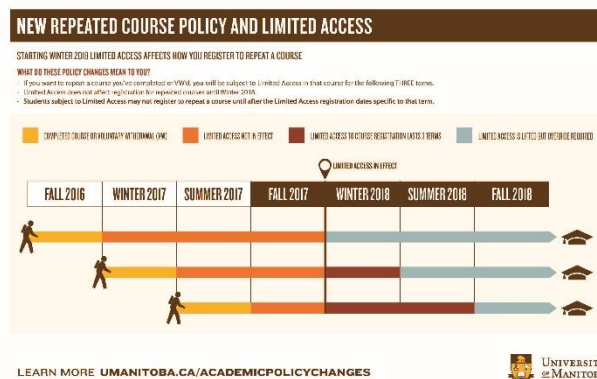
NEW REPEATED COURSE POLICY AND LIMITED ACCESS

STARTING WINTER 2018 LIMITED ACCESS AFFECTS HOW YOU REGISTER TO REPEAT A COURSE

WHAT DO THESE POLICY CHANGES MEAN TO YOU?

- If you want to repeat a course you've completed or VW'd, you will be subject to Limited Access in that course for the following THREE terms.
- Limited Access does not affect registration for repeated courses until Winter 2018.
- Students subject to Limited Access may not register to repeat a course until after the Limited Access registration dates specific to that term.

COMPLETED COURSE OR VOLUNTARY WITHDRAWAL (VW)

LIMITED ACCESS NOT IN EFFECT

LIMITED ACCESS TO COURSE REGISTRATION LASTS 3 TERMS

LIMITED ACCESS IS LIFTED BUT OVERRIDE REQUIRED

LIMITED ACCESS IN EFFECT

| FALL 2016 | WINTER 2017 | SUMMER 2017 | FALL 2017 | WINTER 2018 | SUMMER 2018 | FALL 2018 |
|---|---|---|---|---|---|---|

LEARN MORE UMANITOBA.CA/ACADEMICPOLICYCHANGES

UNIVERSITY OF MANITO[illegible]